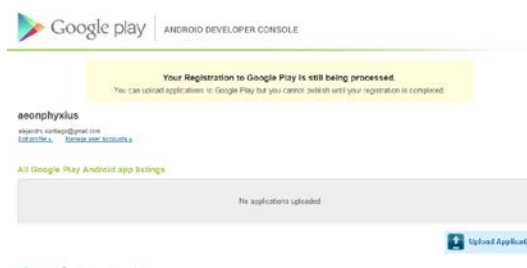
Google play | ANDROID DEVELOPER CONSOLE

Your Registration to Google Play is still being processed.
You can upload applications to Google Play but you cannot publish until your registration is completed.

aeonphyxius
alejandro.santiago@gmail.com
Edit profile » Manage user accounts »

All Google Play Android app listings

No applications uploaded

Upload Applicati